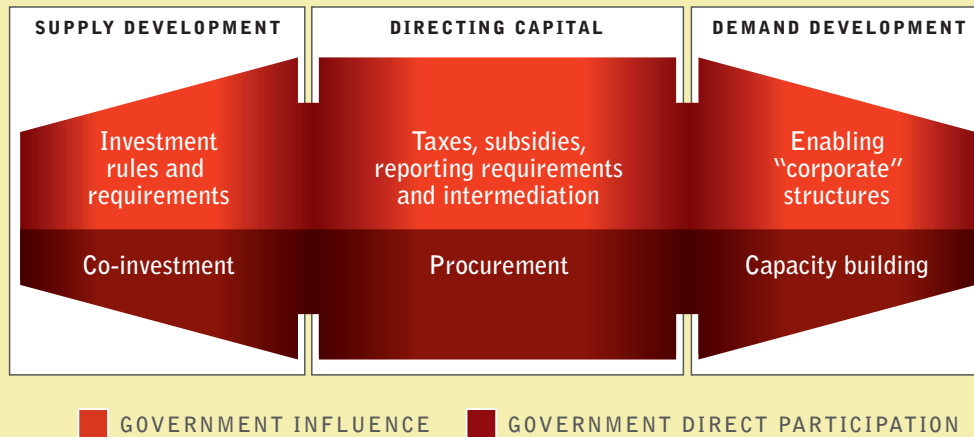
SUPPLY DEVELOPMENT

DIRECTING CAPITAL

DEMAND DEVELOPMENT

Investment rules and requirements

Taxes, subsidies, reporting requirements and intermediation

Enabling "corporate" structures

Co-investment

Procurement

Capacity building

GOVERNMENT INFLUENCE

GOVERNMENT DIRECT PARTICIPATION